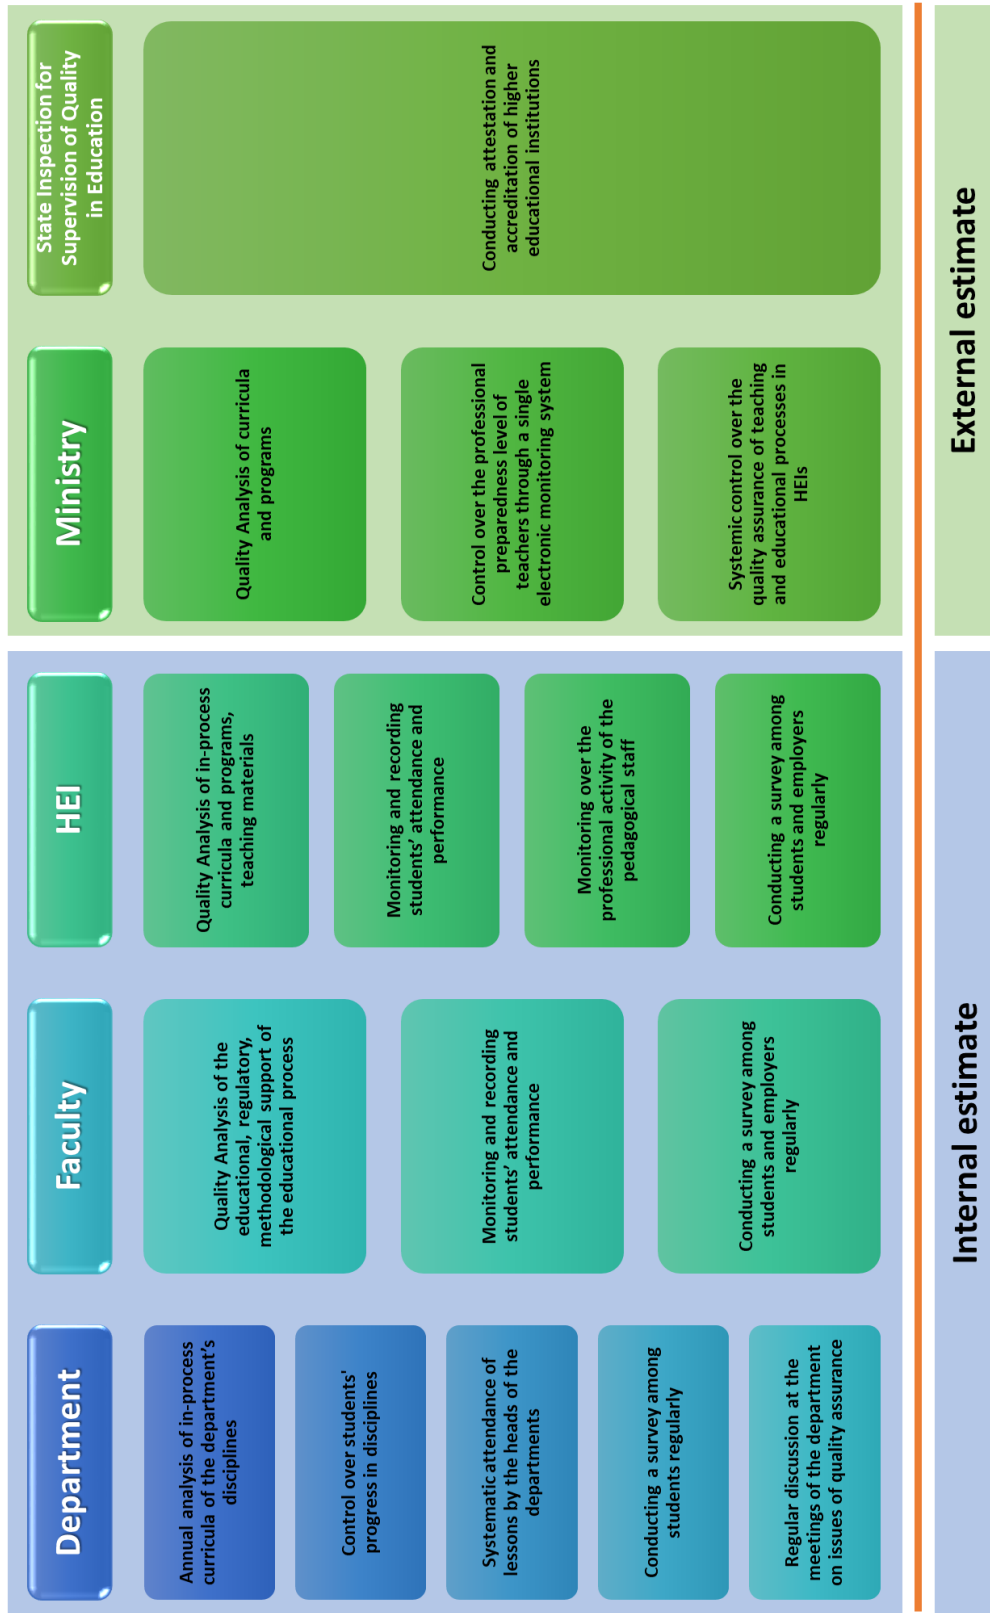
State Inspection for Supervision of Quality in Education

Conducting attestation and accreditation of higher educational institutions

Ministry

Quality Analysis of curricula and programs

Control over the professional preparedness level of teachers through a single electronic monitoring system

Systemic control over the quality assurance of teaching and educational processes in HEIs

External estimate

HEI

Quality Analysis of in-process curricula and programs, teaching materials

Monitoring and recording students' attendance and performance

Monitoring over the professional activity of the pedagogical staff

Conducting a survey among students and employers regularly

Faculty

Quality Analysis of the educational, regulatory, methodological support of the educational process

Monitoring and recording students' attendance and performance

Conducting a survey among students and employers regularly

Department

Annual analysis of in-process curricula of the department's disciplines

Control over students' progress in disciplines

Systematic attendance of lessons by the heads of the departments

Conducting a survey among students regularly

Regular discussion at the meetings of the department on issues of quality assurance

Internal estimate